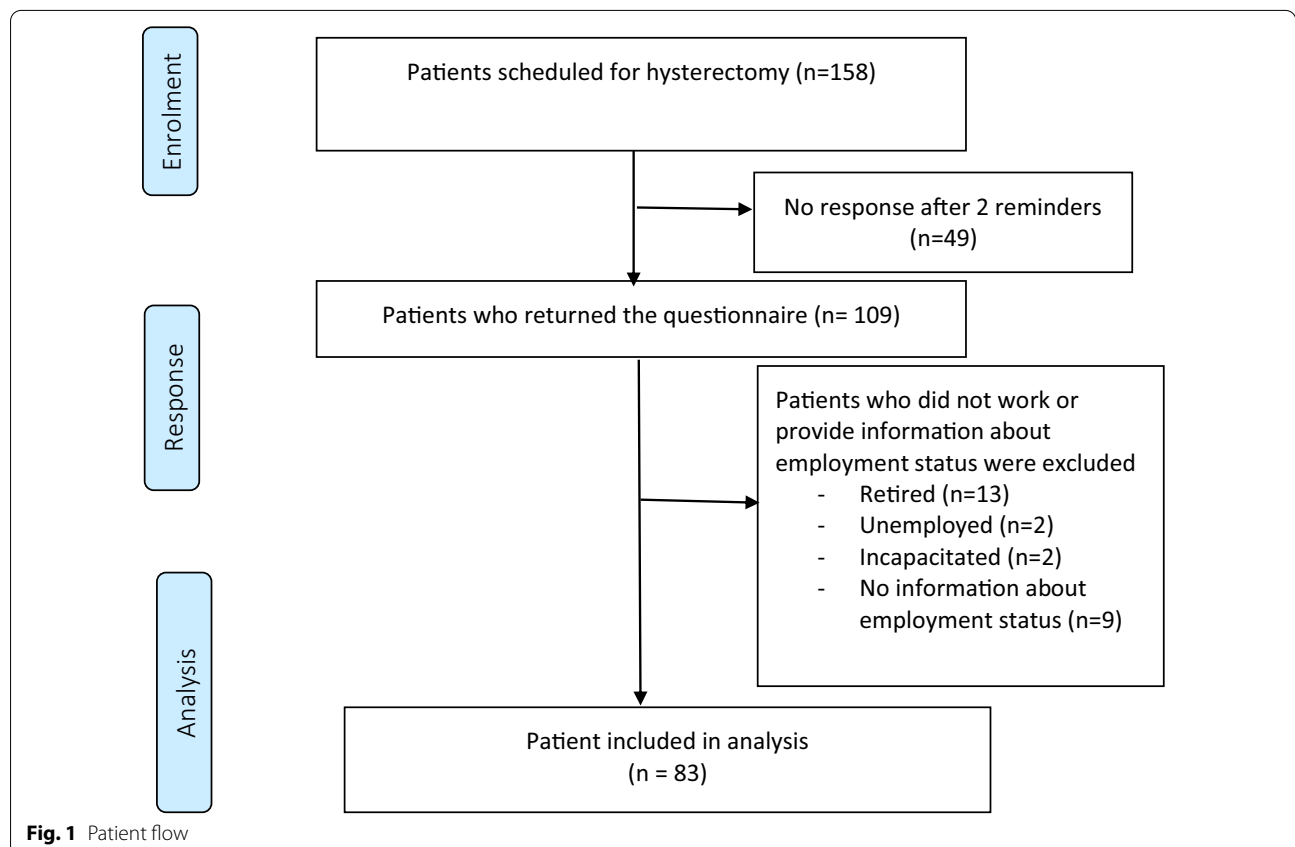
Enrolment

Patients scheduled for hysterectomy (n=158)

No response after 2 reminders (n=49)

Response

Patients who returned the questionnaire (n= 109)

Patients who did not work or provide information about employment status were excluded
- Retired (n=13)
- Unemployed (n=2)
- Incapacitated (n=2)
- No information about employment status (n=9)

Analysis

Patient included in analysis (n = 83)

**Fig. 1** Patient flow